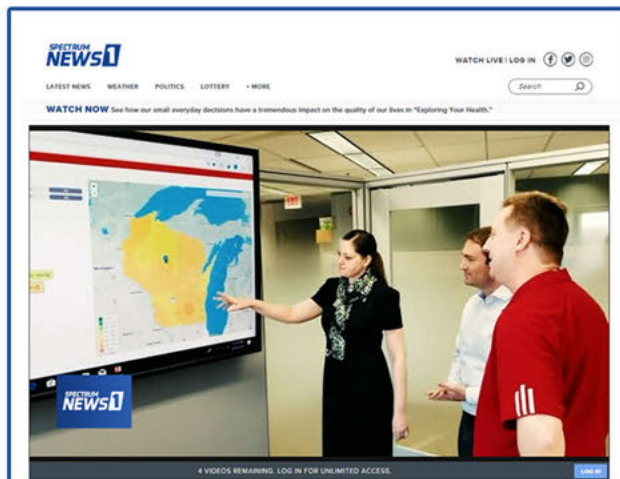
SPECTRUM NEWS 1

WATCH LIVE | LOG IN

LATEST NEWS WEATHER POLITICS LOTTERY + MORE

Search

WATCH NOW See how our small everyday decisions have a tremendous impact on the quality of our lives in "Exploring Your Health."

EXIT

SPECTRUM NEWS 1

4 VIDEOS REMAINING. LOG IN FOR UNLIMITED ACCESS.

LOG IN